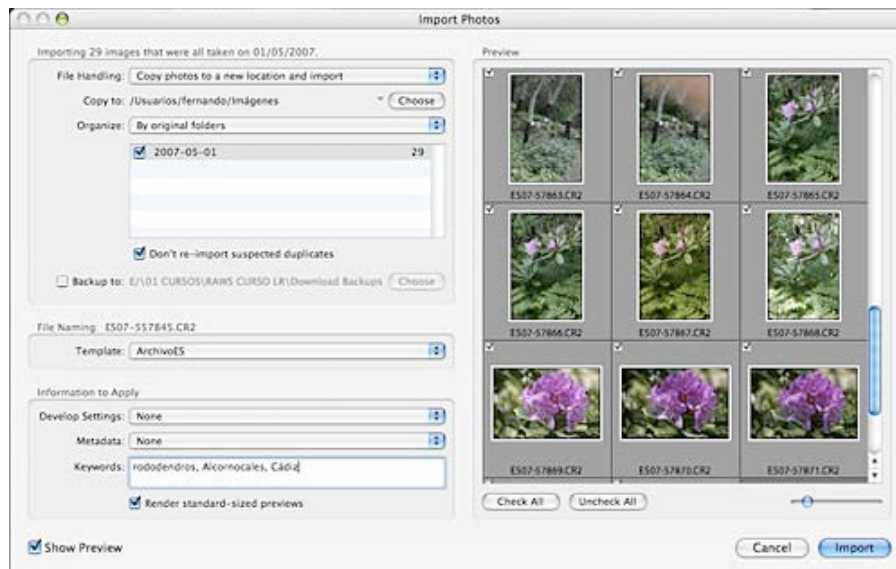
Import Photos

Importing 29 images that were all taken on 01/05/2007.

File Handling: Copy photos to a new location and import

Copy to: /Usuarios/fernando/Imágenes Choose

Organize: By original folders

2007-05-01 29

Don't re-import suspected duplicates

Backup to: E:\01 CURSOS\RAWS CURSO LR\Download Backups Choose

File Naming ES07-557845.CR2

Template: ArchivoES

Information to Apply

Develop Settings: None

Metadata: None

Keywords: rododendros, Alcornocales, Cádiz

Render standard-sized previews

Show Preview

Preview

ES07-57863.CR2
ES07-57864.CR2
ES07-57865.CR2
ES07-57866.CR2
ES07-57867.CR2
ES07-57868.CR2
ES07-57869.CR2
ES07-57870.CR2
ES07-57871.CR2

Check All Uncheck All

Cancel Import